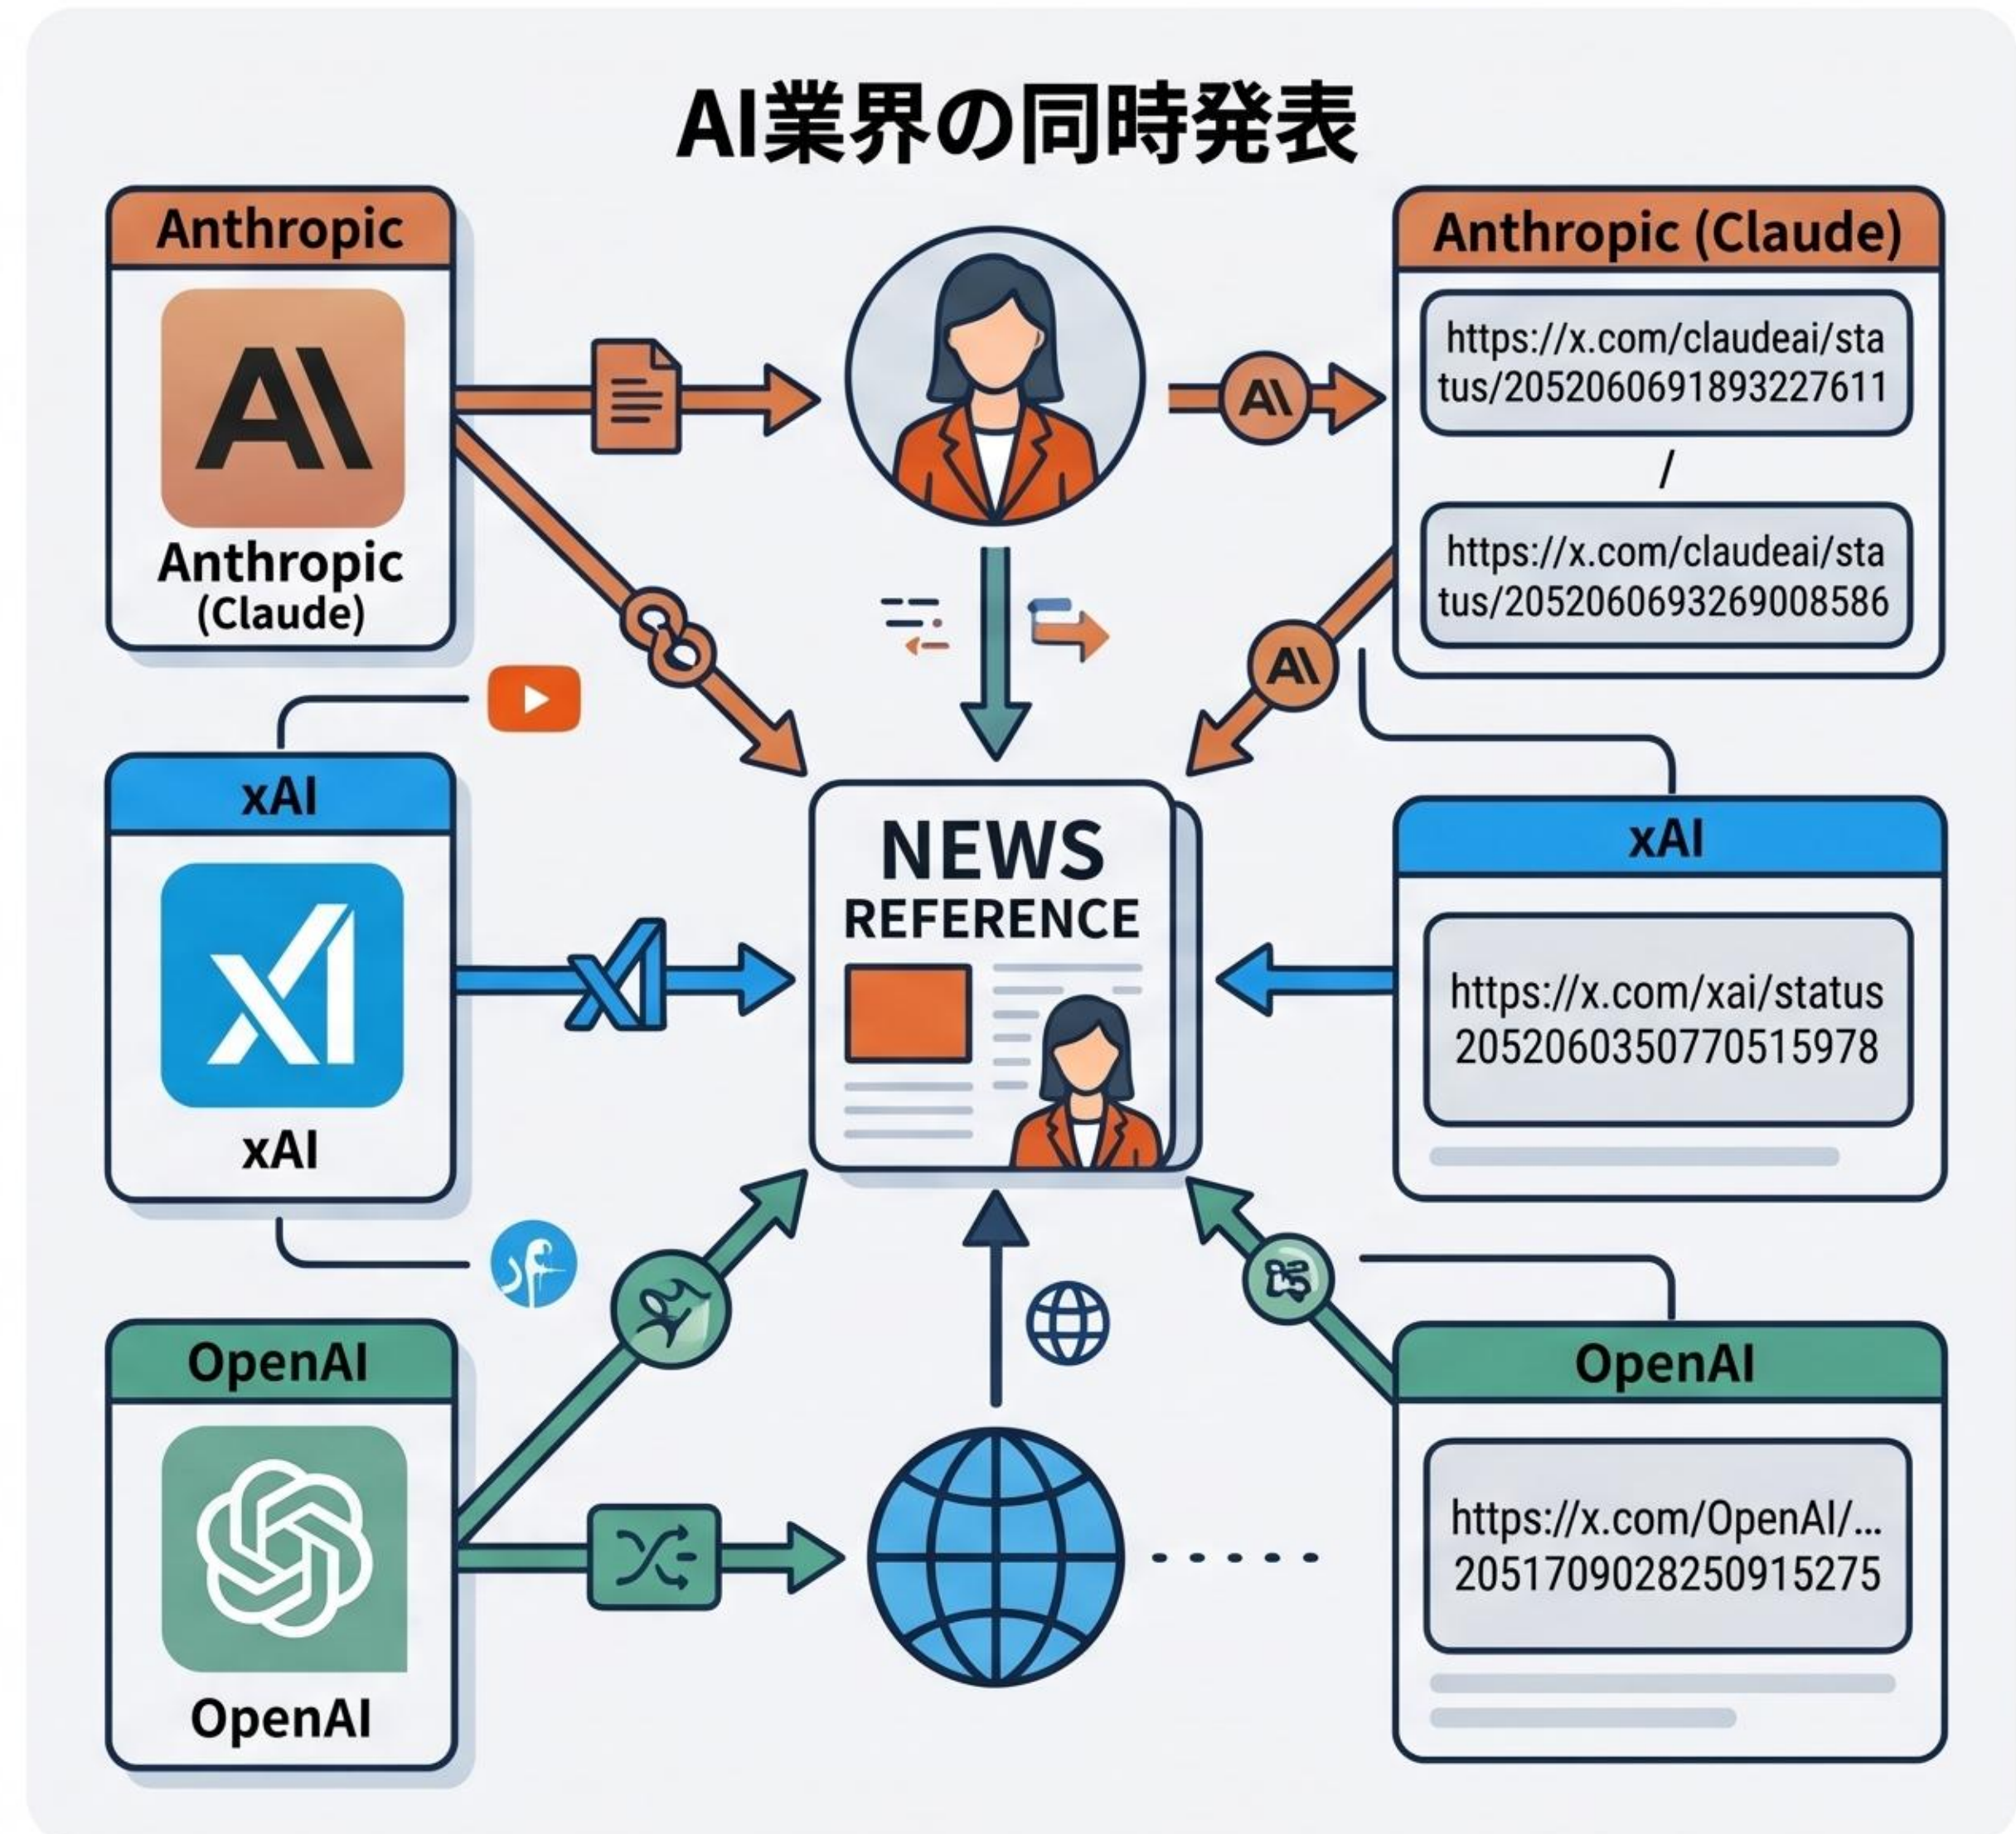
AI業界の同時発表

Anthropic

AI

Anthropic
(Claude)

Anthropic (Claude)

https://x.com/claudeai/status/2052060691893227611

/

https://x.com/claudeai/status/2052060693269008586

AI

AI

NEWS
REFERENCE

xAI

xAI

xAI

https://x.com/xai/status
2052060350770515978

OpenAI

OpenAI

OpenAI

https://x.com/OpenAI/...
2051709028250915275